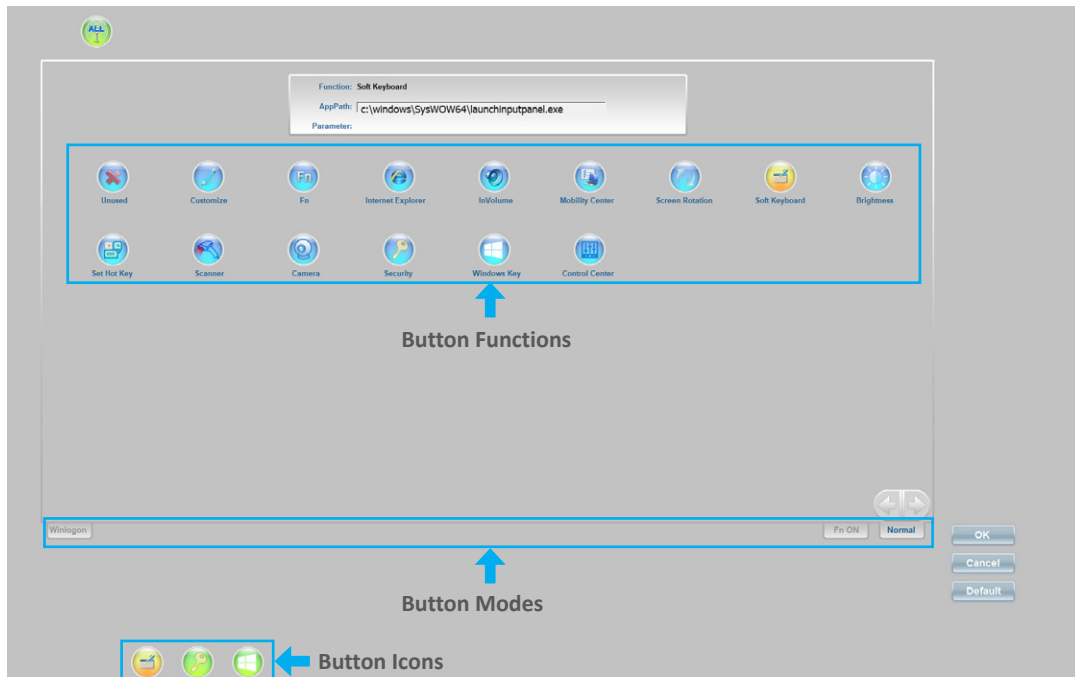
ALL

Function: Soft Keyboard

AppPath: c:\windows\SysWOW64\launchinputpanel.exe

Parameter:

Unused
Customize
Fn
Internet Explorer
InVolume
Mobility Center
Screen Rotation
Soft Keyboard
Brightness
Set Hot Key
Scanner
Camera
Security
Windows Key
Control Center

Button Functions

Winlogon
Fn ON
Normal

OK
Cancel
Default

Button Modes

Button Icons